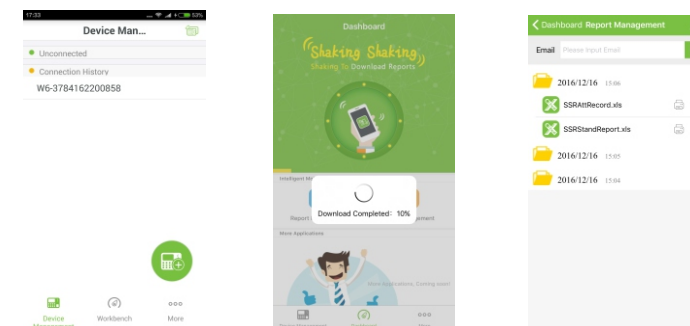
17:33 53%

Device Man...

Unconnected

Connection History

W6-3784162200858

Device Management

Workbench

More

Dashboard

Shaking Shaking

Shaking To Download Reports

Intelligent M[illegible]

Report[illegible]

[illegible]agement

Download Completed! 10%

More Applications

More Applications, Coming soon!

Dashboard Report Management

Email Please Input Email

2016/12/16 15:06

SSRAttRecord.xls

SSRStandReport.xls

2016/12/16 15:05

2016/12/16 15:04